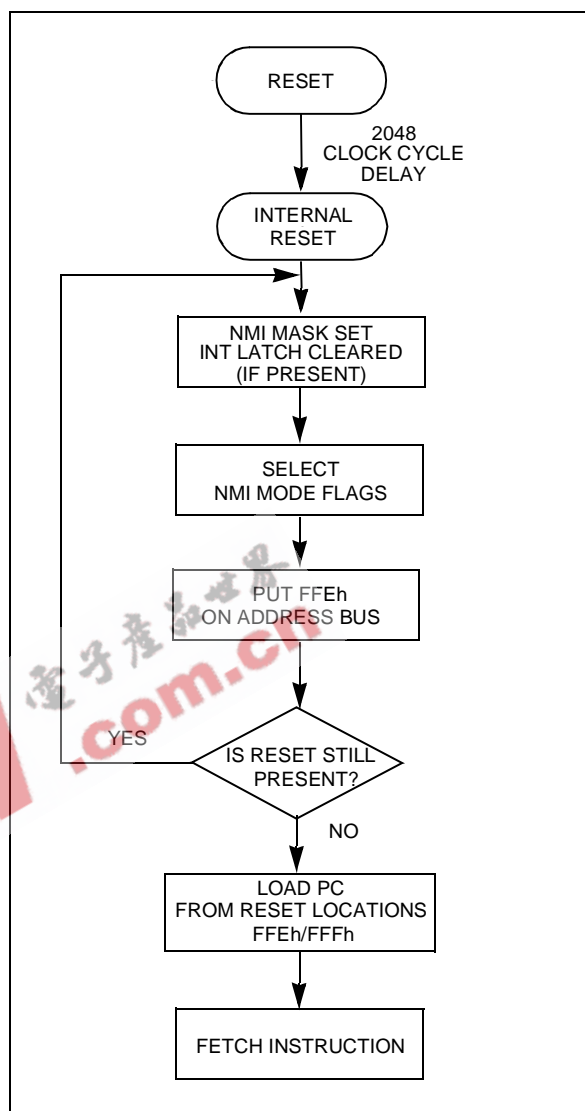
RESET

2048 CLOCK CYCLE DELAY

INTERNAL RESET

NMI MASK SET INT LATCH CLEARED (IF PRESENT)

SELECT NMI MODE FLAGS

PUT FFEh ON ADDRESS BUS

YES

IS RESET STILL PRESENT?

NO

LOAD PC FROM RESET LOCATIONS FFEh/FFFh

FETCH INSTRUCTION

電子產品世界
.com.cn